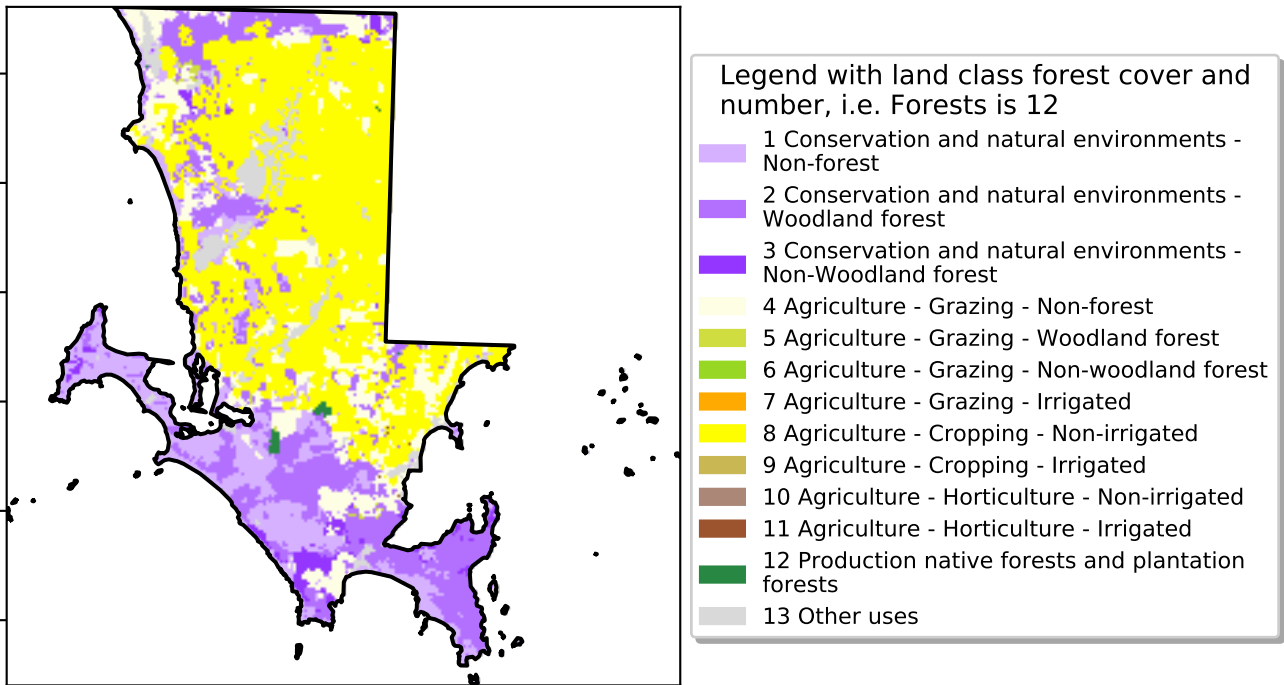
Legend with land class forest cover and number, i.e. Forests is 12

1 Conservation and natural environments - Non-forest
2 Conservation and natural environments - Woodland forest
3 Conservation and natural environments - Non-Woodland forest
4 Agriculture - Grazing - Non-forest
5 Agriculture - Grazing - Woodland forest
6 Agriculture - Grazing - Non-woodland forest
7 Agriculture - Grazing - Irrigated
8 Agriculture - Cropping - Non-irrigated
9 Agriculture - Cropping - Irrigated
10 Agriculture - Horticulture - Non-irrigated
11 Agriculture - Horticulture - Irrigated
12 Production native forests and plantation forests
13 Other uses